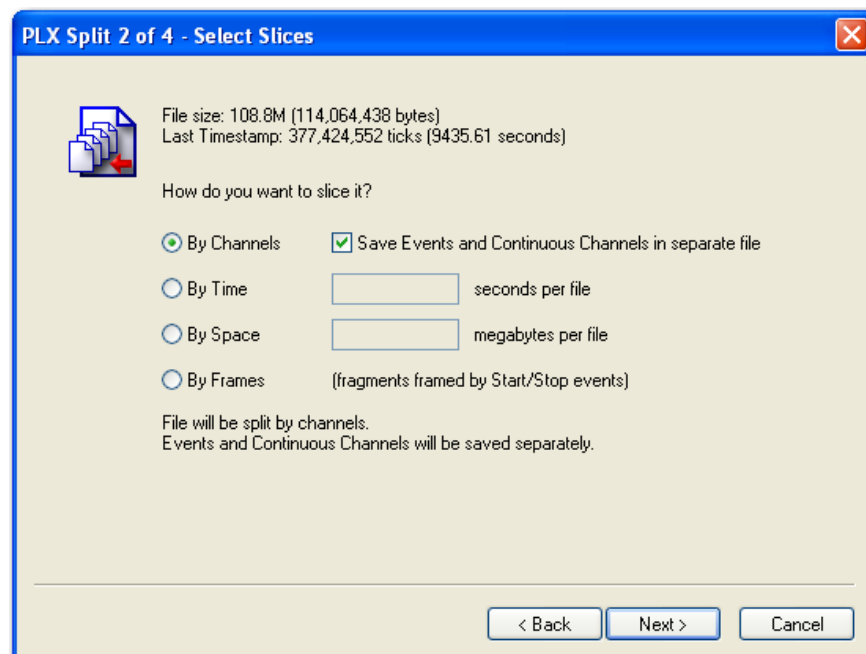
PLX Split 2 of 4 - Select Slices

File size: 108.8M (114,064,438 bytes)
Last Timestamp: 377,424,552 ticks (9435.61 seconds)

How do you want to slice it?

By Channels
Save Events and Continuous Channels in separate file

By Time
seconds per file

By Space
megabytes per file

By Frames
(fragments framed by Start/Stop events)

File will be split by channels.
Events and Continuous Channels will be saved separately.

< Back
Next >
Cancel